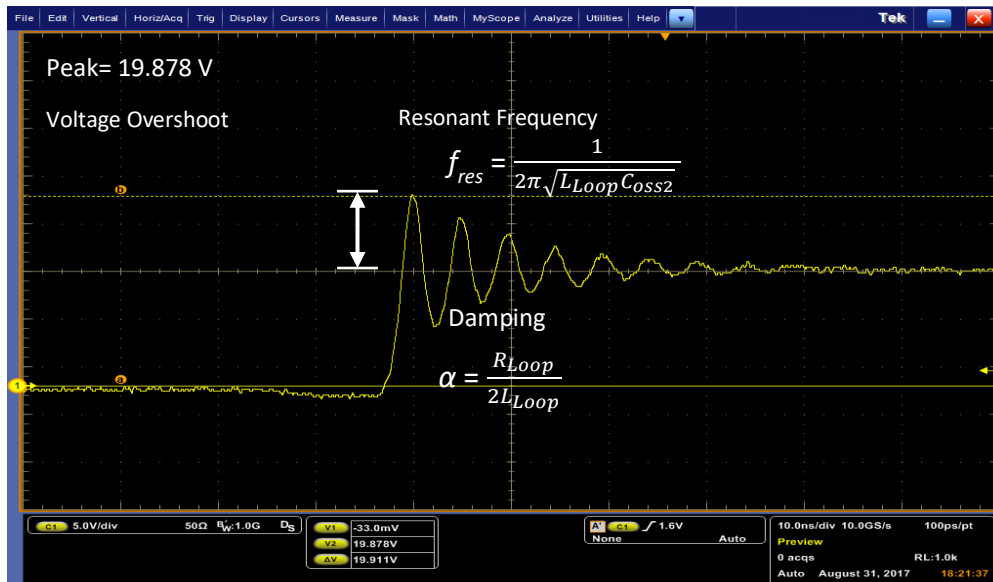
File | Edit | Vertical | Horiz/Acq | Trig | Display | Cursors | Measure | Mask | Math | MyScope | Analyze | Utilities | Help

Tek

Peak= 19.878 V

Voltage Overshoot

Resonant Frequency

$f_{res} = \frac{1}{2\pi\sqrt{L_{Loop}C_{oss2}}}$

b

Damping

a

1

$\alpha = \frac{R_{Loop}}{2L_{Loop}}$

C1 5.0V/div 50Ω $B_W$:1.0G $D_S$

V1 -33.0mV
V2 19.878V
ΔV 19.911V

A' C1 ∫ 1.6V
None Auto

10.0ns/div 10.0GS/s 100ps/pt
Preview
0 acqs RL:1.0k
Auto August 31, 2017 18:21:37